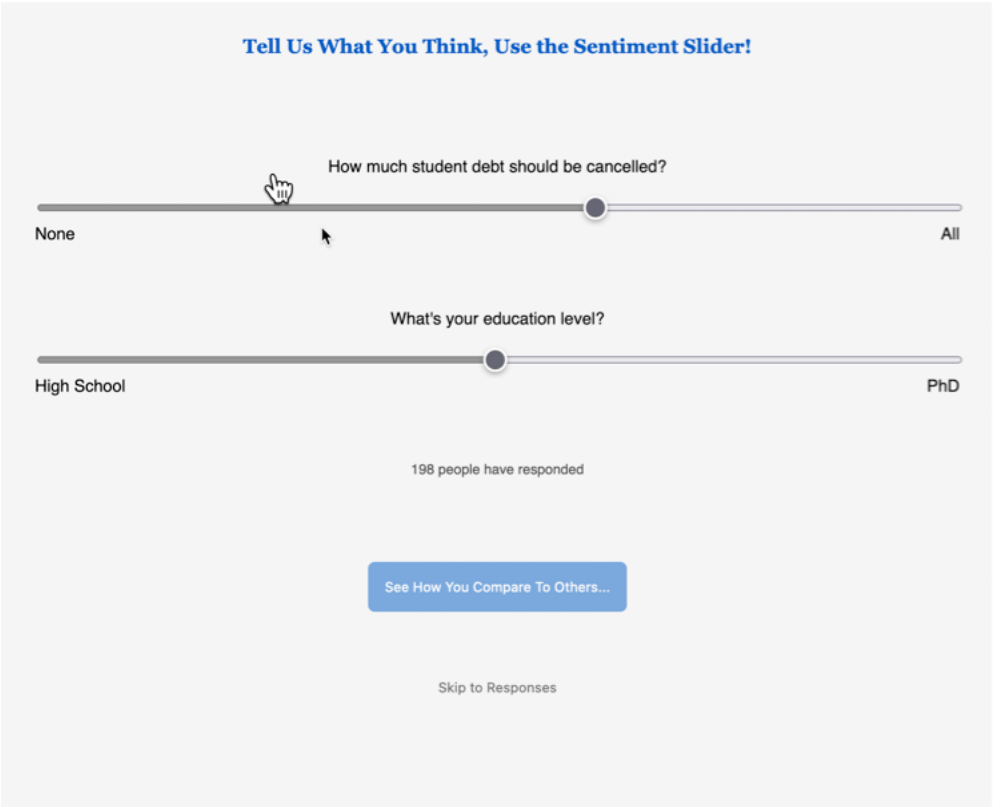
Tell Us What You Think, Use the Sentiment Slider!

How much student debt should be cancelled?

None

All

What's your education level?

High School

PhD

198 people have responded

See How You Compare To Others...

Skip to Responses